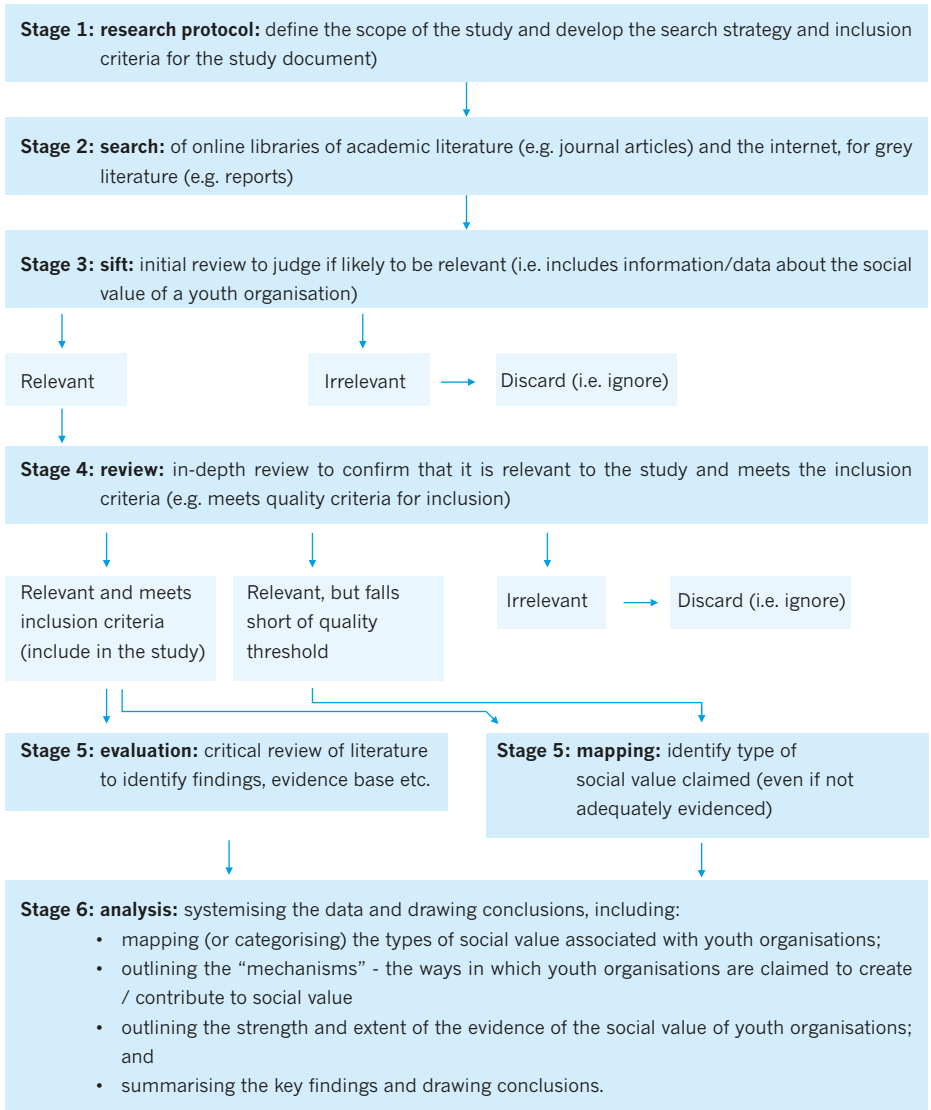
**Stage 1: research protocol:** define the scope of the study and develop the search strategy and inclusion criteria for the study document)

**Stage 2: search:** of online libraries of academic literature (e.g. journal articles) and the internet, for grey literature (e.g. reports)

**Stage 3: sift:** initial review to judge if likely to be relevant (i.e. includes information/data about the social value of a youth organisation)

Relevant

Irrelevant

Discard (i.e. ignore)

**Stage 4: review:** in-depth review to confirm that it is relevant to the study and meets the inclusion criteria (e.g. meets quality criteria for inclusion)

Relevant and meets inclusion criteria (include in the study)

Relevant, but falls short of quality threshold

Irrelevant

Discard (i.e. ignore)

**Stage 5: evaluation:** critical review of literature to identify findings, evidence base etc.

**Stage 5: mapping:** identify type of social value claimed (even if not adequately evidenced)

**Stage 6: analysis:** systemising the data and drawing conclusions, including:

- mapping (or categorising) the types of social value associated with youth organisations;
- outlining the "mechanisms" - the ways in which youth organisations are claimed to create / contribute to social value
- outlining the strength and extent of the evidence of the social value of youth organisations; and
- summarising the key findings and drawing conclusions.